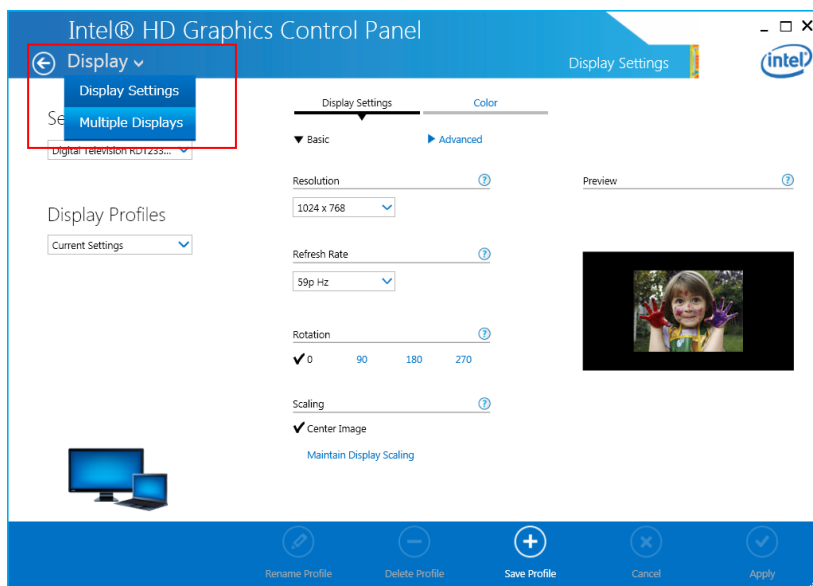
Intel® HD Graphics Control Panel

_ □ ✕

Display

Display Settings

intel

Display Settings

Multiple Displays

Se

Digital Television RDT233...

Display Settings

Color

▼ Basic

▶ Advanced

Resolution

1024 x 768

Preview

Display Profiles

Current Settings

Refresh Rate

59p Hz

Rotation

✔ 0   90   180   270

Scaling

✔ Center Image

Maintain Display Scaling

Rename Profile

Delete Profile

Save Profile

Cancel

Apply